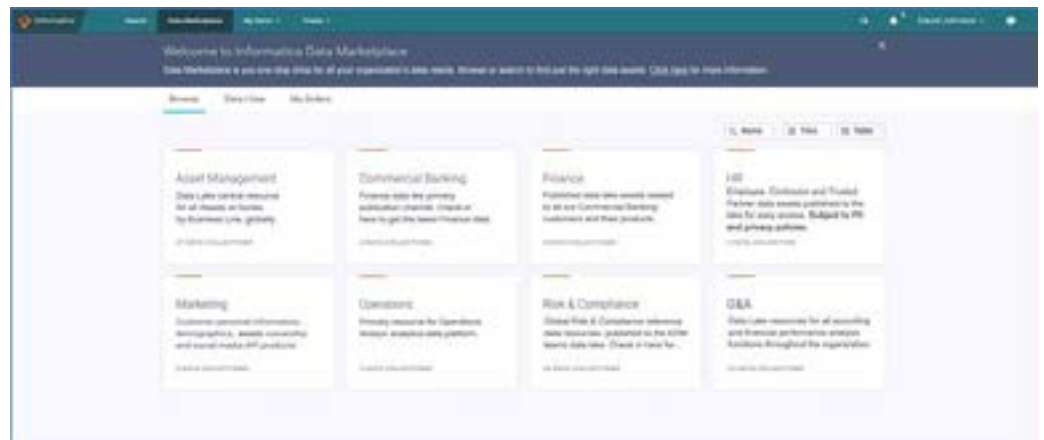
Informatica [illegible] Data Marketplace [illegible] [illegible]

Welcome to Informatica Data Marketplace

Data Marketplace is your one-stop shop for all your organization's data needs. Browse or search to find just the right data assets. Click here for more information.

Browse Data I Use My Orders

Asset Management
Data Lake central resource for all assets, by Business Line, globally
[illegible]

Commercial Banking
Finance data, the primary publication channel. Check in here to get the latest Finance data
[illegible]

Finance
Published data lake assets related to all our Commercial Banking customers and their products
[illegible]

HR
Employee, Contractor and Trusted Partner data assets published to the lake for easy access. Subject to PII and privacy policies.
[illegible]

Marketing
Customer personal information, demographics, assets ownership and social media API products
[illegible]

Operations
Primary resource for Operations division analytics data platform
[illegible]

Risk & Compliance
Global Risk & Compliance reference data resources, published to the ... data lake. Check in here for...
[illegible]

G&A
Data Lake resources for all accounting and financial performance analysis functions throughout the organization
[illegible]